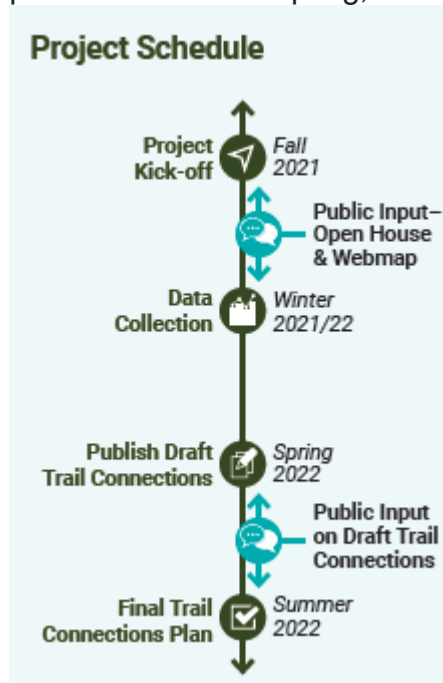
Project Schedule

Project Kick-off
Fall 2021

Public Input–Open House & Webmap

Data Collection
Winter 2021/22

Publish Draft Trail Connections
Spring 2022

Public Input on Draft Trail Connections

Final Trail Connections Plan
Summer 2022